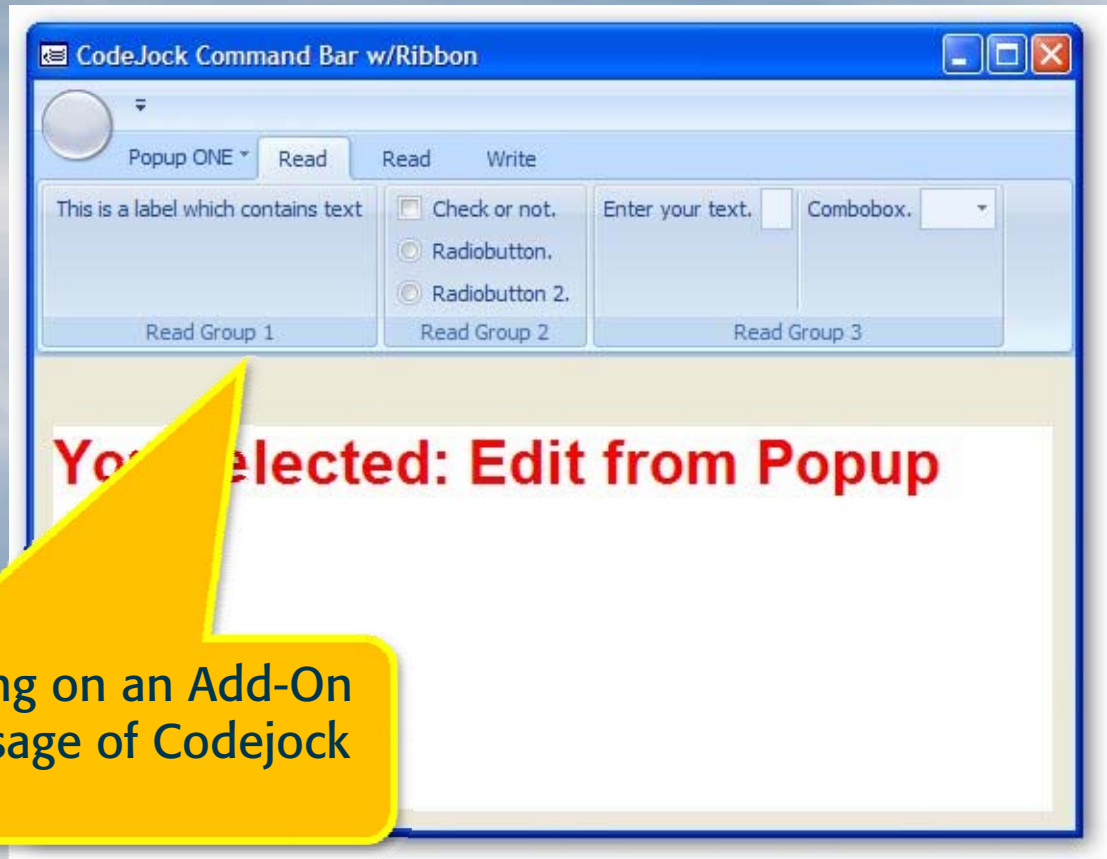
CodeJock Command Bar w/Ribbon

Popup ONE Read Read Write

This is a label which contains text

Read Group 1

Check or not.

Radiobutton.

Radiobutton 2.

Read Group 2

Enter your text.

Combobox.

Read Group 3

Yo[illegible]elected: Edit from Popup

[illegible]ng on an Add-On
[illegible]sage of Codejock